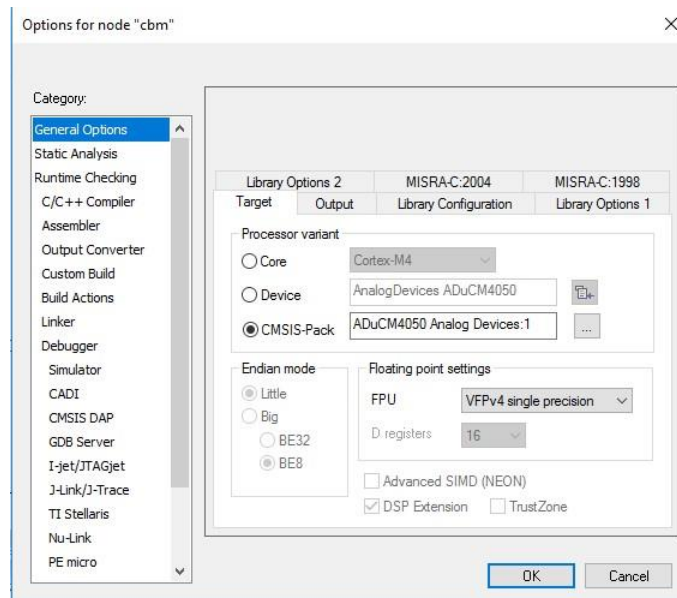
Options for node "cbm"

×

Category:

General Options
Static Analysis
Runtime Checking
C/C++ Compiler
Assembler
Output Converter
Custom Build
Build Actions
Linker
Debugger
Simulator
CADI
CMSIS DAP
GDB Server
I-jet/JTAGjet
J-Link/J-Trace
TI Stellaris
Nu-Link
PE micro

Library Options 2
MISRA-C:2004
MISRA-C:1998
Target
Output
Library Configuration
Library Options 1

Processor variant

Core
Cortex-M4

Device
AnalogDevices ADuCM4050

CMSIS-Pack
ADuCM4050 Analog Devices:1
...

Endian mode
Little
Big
BE32
BE8

Floating point settings
FPU
VFPv4 single precision
D registers
16

Advanced SIMD (NEON)
DSP Extension
TrustZone

OK
Cancel